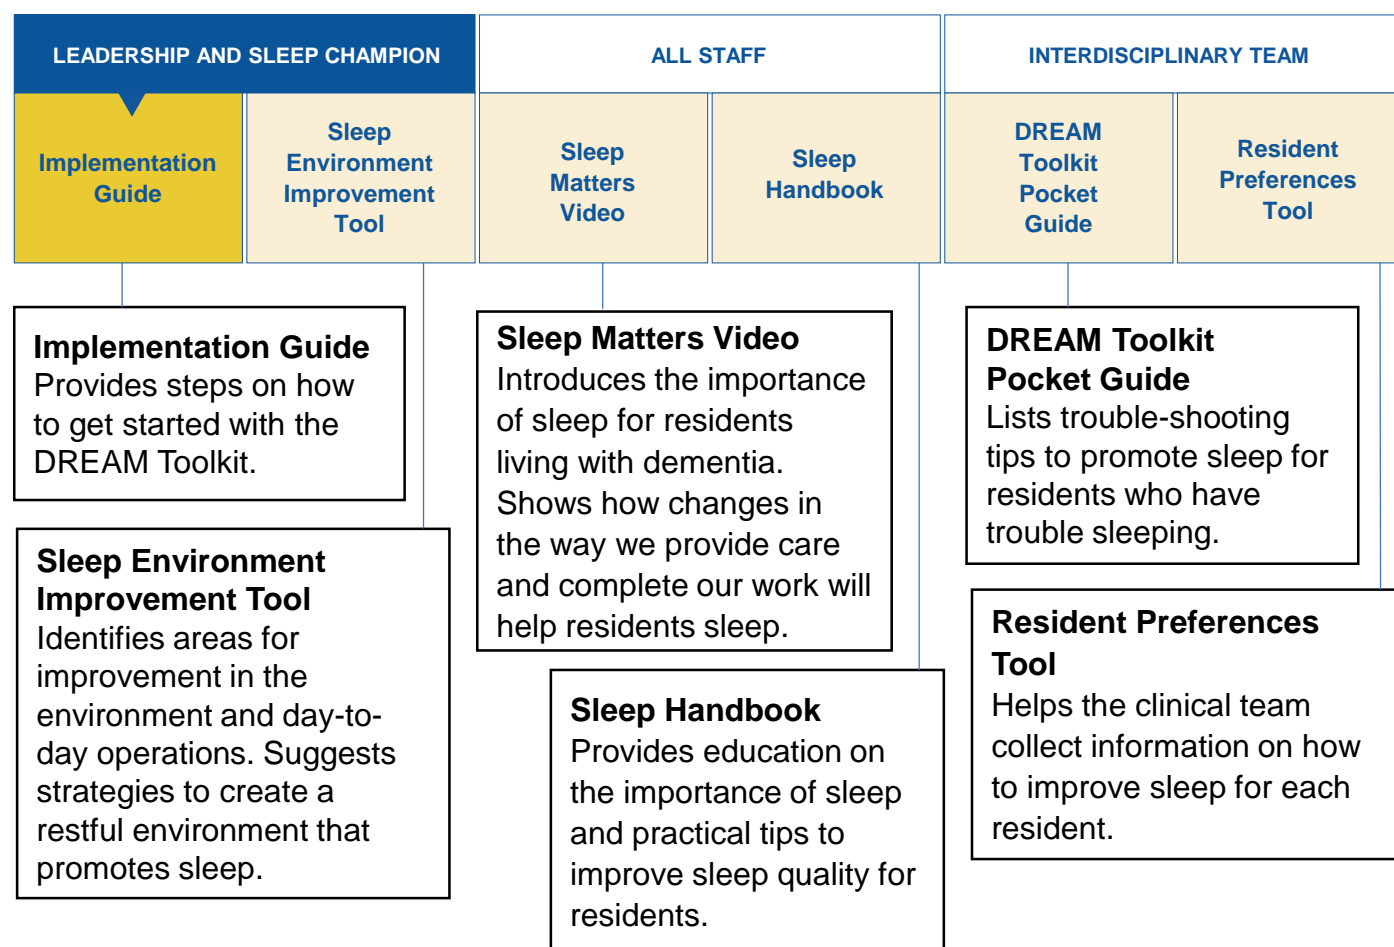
LEADERSHIP AND SLEEP CHAMPION

ALL STAFF

INTERDISCIPLINARY TEAM

Implementation Guide

Sleep Environment Improvement Tool

Sleep Matters Video

Sleep Handbook

DREAM Toolkit Pocket Guide

Resident Preferences Tool

**Implementation Guide**
Provides steps on how to get started with the DREAM Toolkit.

**Sleep Environment Improvement Tool**
Identifies areas for improvement in the environment and day-to-day operations. Suggests strategies to create a restful environment that promotes sleep.

**Sleep Matters Video**
Introduces the importance of sleep for residents living with dementia. Shows how changes in the way we provide care and complete our work will help residents sleep.

**Sleep Handbook**
Provides education on the importance of sleep and practical tips to improve sleep quality for residents.

**DREAM Toolkit Pocket Guide**
Lists trouble-shooting tips to promote sleep for residents who have trouble sleeping.

**Resident Preferences Tool**
Helps the clinical team collect information on how to improve sleep for each resident.